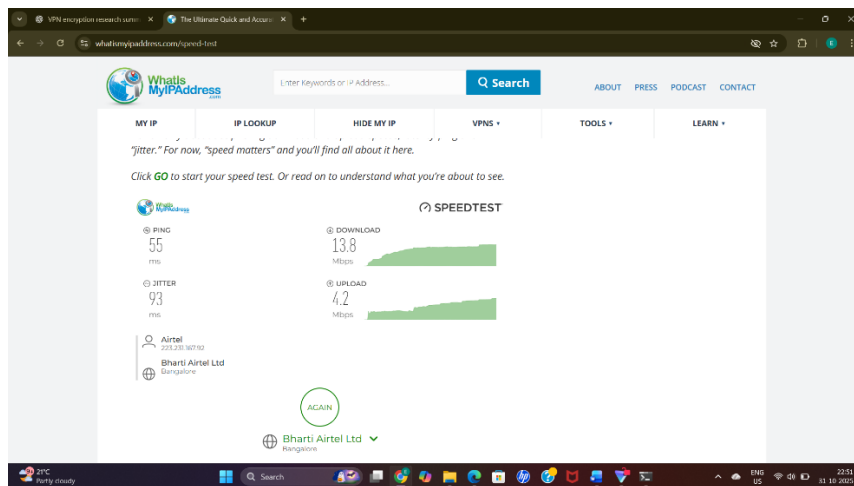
VPN encryption research summ ×
The Ultimate Quick and Accura ×
+

whatismyipaddress.com/speed-test

WhatIs MyIPAddress .com

Enter Keywords or IP Address...

Search

ABOUT PRESS PODCAST CONTACT

MY IP | IP LOOKUP | HIDE MY IP | VPNS ▾ | TOOLS ▾ | LEARN ▾

"jitter." For now, "speed matters" and you'll find all about it here.

Click GO to start your speed test. Or read on to understand what you're about to see.

WhatIs MyIPAddress

SPEEDTEST

PING
55
ms

DOWNLOAD
13.8
Mbps

JITTER
93
ms

UPLOAD
4.2
Mbps

Airtel
223.231.167.92

Bharti Airtel Ltd
Bangalore

AGAIN

Bharti Airtel Ltd
Bangalore

21°C
Partly cloudy

Search

ENG
US

22:51
31-10-2025